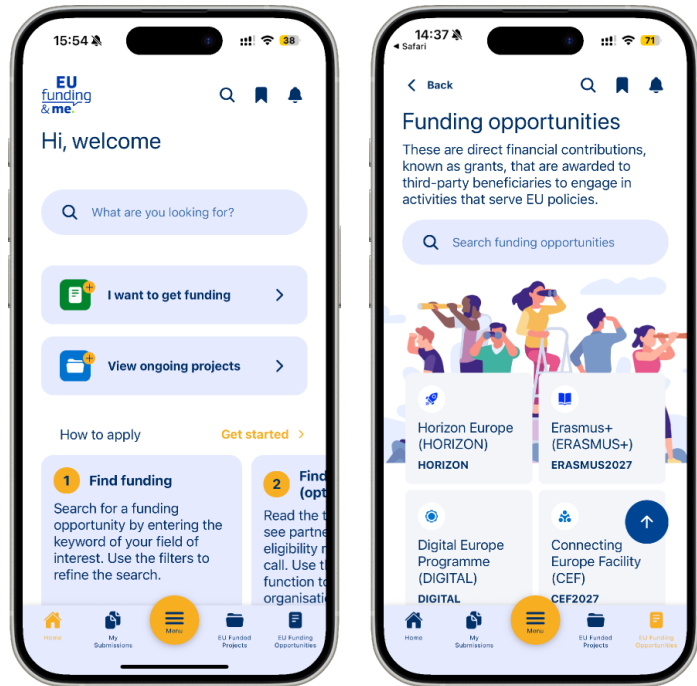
15:54 38

EU funding & me

Hi, welcome

What are you looking for?

I want to get funding

View ongoing projects

How to apply

Get started

1 Find funding

Search for a funding opportunity by entering the keyword of your field of interest. Use the filters to refine the search.

2 Find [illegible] (opt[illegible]

Read the t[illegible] see partne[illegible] eligibility r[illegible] call. Use t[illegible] function to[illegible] organisati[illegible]

Home
My Submissions
Menu
EU Funded Projects
EU Funding Opportunities

14:37 71
◂ Safari

Back

Funding opportunities

These are direct financial contributions, known as grants, that are awarded to third-party beneficiaries to engage in activities that serve EU policies.

Search funding opportunities

Horizon Europe (HORIZON)
HORIZON

Erasmus+ (ERASMUS+)
ERASMUS2027

Digital Europe Programme (DIGITAL)
DIGITAL

Connecting Europe Facility (CEF)
CEF2027

Home
My Submissions
Menu
EU Funded Projects
EU Funding Opportunities